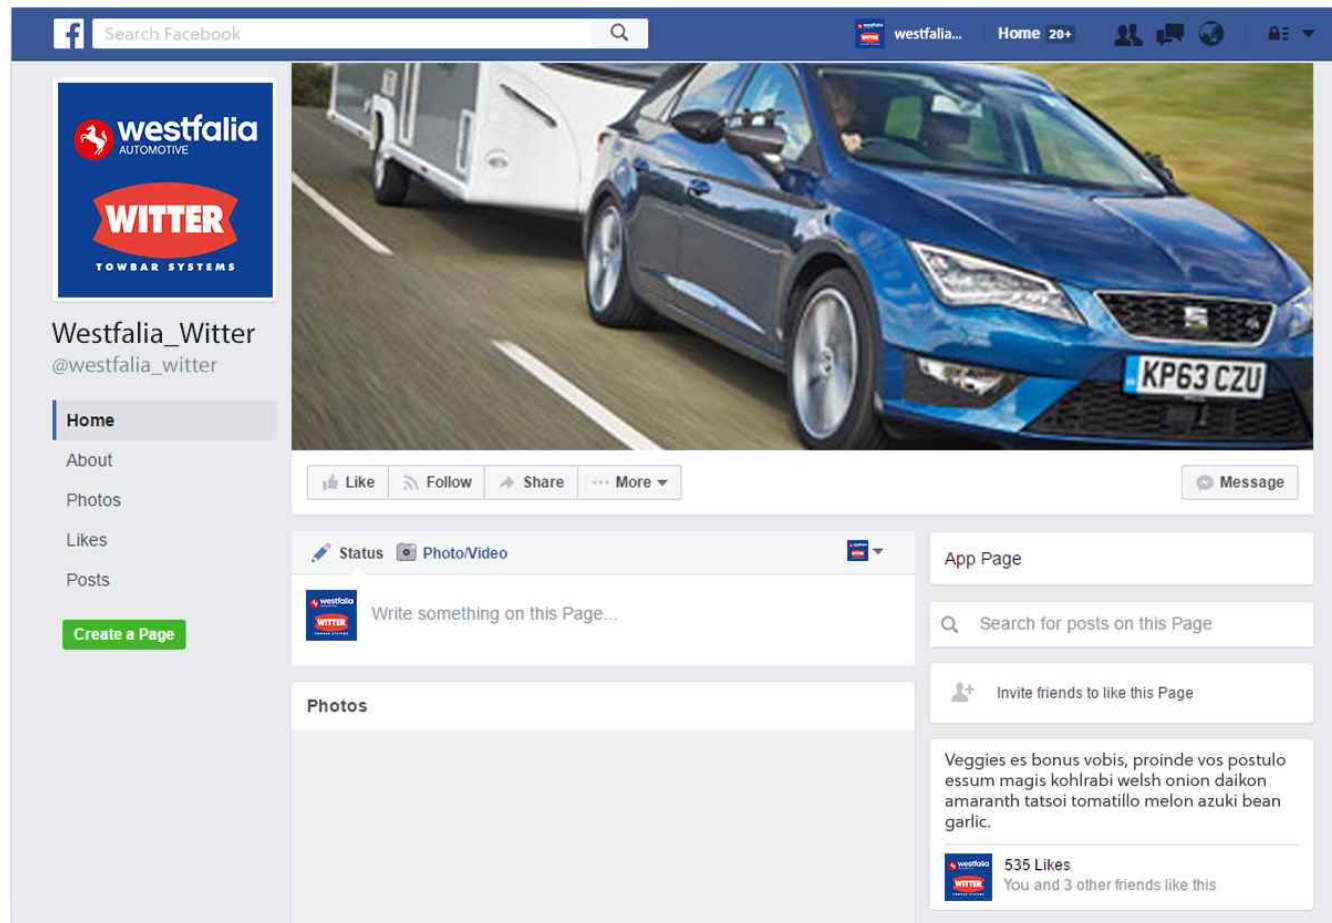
Search Facebook

westfalia... Home 20+

westfalia AUTOMOTIVE WITTER TOWBAR SYSTEMS

Westfalia_Witter
@westfalia_witter

Home
About
Photos
Likes
Posts

Create a Page

KP63 CZU

Like Follow Share More

Message

Status Photo/Video

Write something on this Page...

Photos

App Page

Search for posts on this Page

Invite friends to like this Page

Veggies es bonus vobis, proinde vos postulo essum magis kohlrabi welsh onion daikon amaranth tatsoi tomatillo melon azuki bean garlic.

535 Likes
You and 3 other friends like this